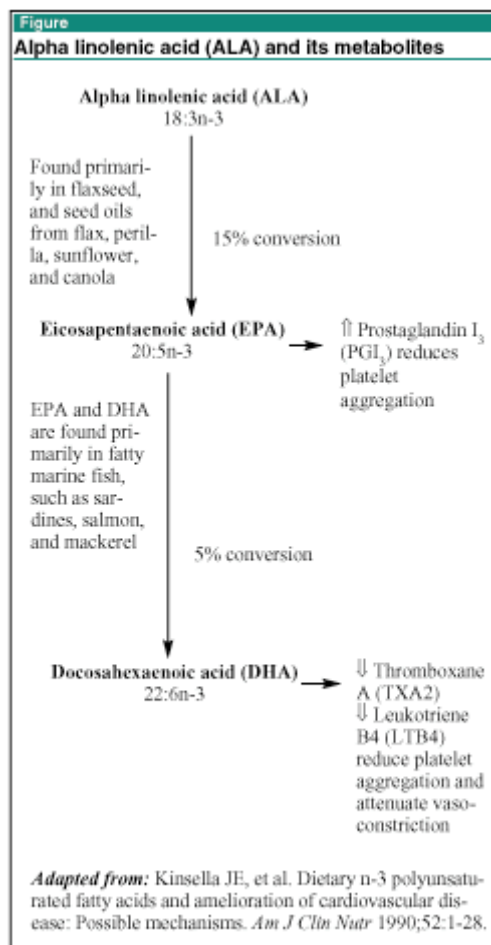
Figure

Alpha linolenic acid (ALA) and its metabolites

Alpha linolenic acid (ALA)
18:3n-3

Found primarily in flaxseed, and seed oils from flax, perilla, sunflower, and canola

15% conversion

Eicosapentaenoic acid (EPA)
20:5n-3

⇑ Prostaglandin $I_3$ ($PGI_3$) reduces platelet aggregation

EPA and DHA are found primarily in fatty marine fish, such as sardines, salmon, and mackerel

5% conversion

Docosahexaenoic acid (DHA)
22:6n-3

⇓ Thromboxane A (TXA2)
⇓ Leukotriene B4 (LTB4)
reduce platelet aggregation and attenuate vasoconstriction

*Adapted from:* Kinsella JE, et al. Dietary n-3 polyunsaturated fatty acids and amelioration of cardiovascular disease: Possible mechanisms. *Am J Clin Nutr* 1990;52:1-28.